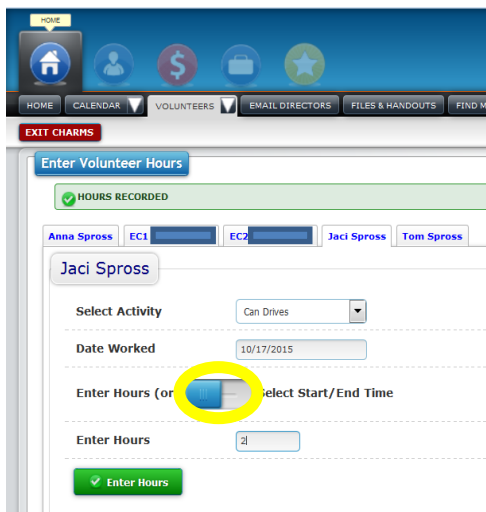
HOME

HOME | CALENDAR | VOLUNTEERS | EMAIL DIRECTORS | FILES & HANDOUTS | FIND M

EXIT CHARMS

Enter Volunteer Hours

HOURS RECORDED

Anna Spross | EC1 | EC2 | Jaci Spross | Tom Spross

Jaci Spross

Select Activity | Can Drives

Date Worked | 10/17/2015

Enter Hours (or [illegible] Select Start/End Time

Enter Hours | 2

Enter Hours